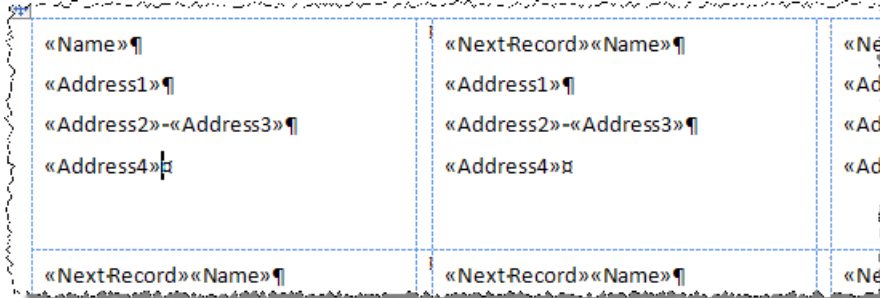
| «Name»¶ «Address1»¶ «Address2»·«Address3»¶ «Address4»¤ | «Next·Record»«Name»¶ «Address1»¶ «Address2»·«Address3»¶ «Address4»¤ | «Ne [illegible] «Ad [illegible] «Ad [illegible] «Ad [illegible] |
|---|---|---|
| «Next·Record»«Name»¶ | «Next·Record»«Name»¶ | «Ne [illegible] |